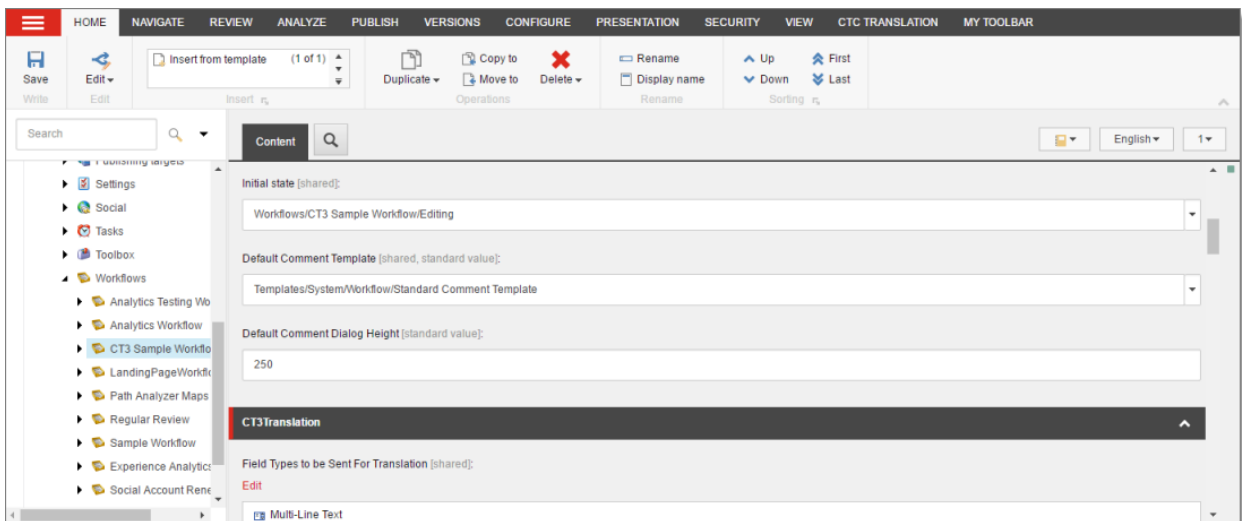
HOME NAVIGATE REVIEW ANALYZE PUBLISH VERSIONS CONFIGURE PRESENTATION SECURITY VIEW CTC TRANSLATION MY TOOLBAR

Save
Write

Edit
Edit

Insert from template (1 of 1)
Insert

Duplicate Copy to Move to Delete
Operations

Rename Display name
Rename

Up Down First Last
Sorting

Search

Publishing targets
Settings
Social
Tasks
Toolbox
Workflows
Analytics Testing Wo
Analytics Workflow
CT3 Sample Workflo
LandingPageWorkflo
Path Analyzer Maps
Regular Review
Sample Workflow
Experience Analytics
Social Account Rene

Content

English 1

Initial state [shared]:

Workflows/CT3 Sample Workflow/Editing

Default Comment Template [shared, standard value]:

Templates/System/Workflow/Standard Comment Template

Default Comment Dialog Height [standard value]:

250

CT3Translation

Field Types to be Sent For Translation [shared]:

Edit

Multi-Line Text